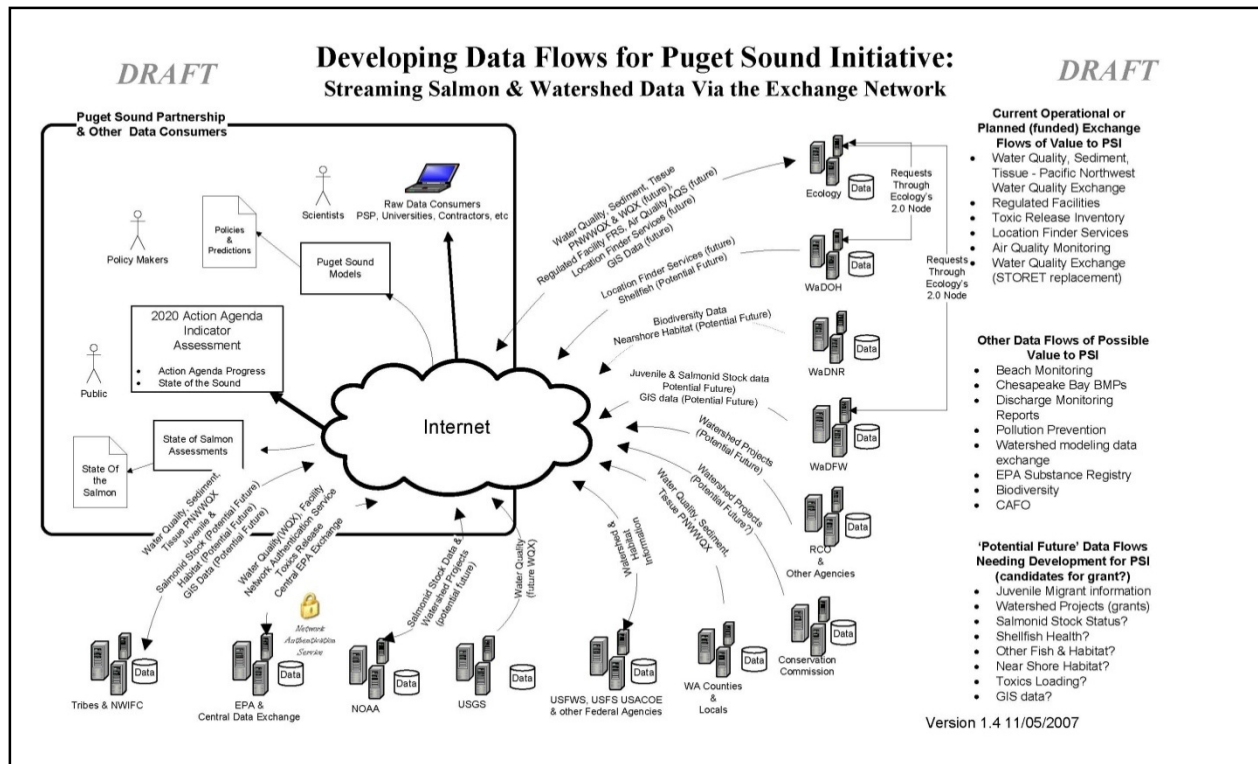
DRAFT

Developing Data Flows for Puget Sound Initiative:
Streaming Salmon & Watershed Data Via the Exchange Network

DRAFT

Puget Sound Partnership & Other Data Consumers

Policy Makers

Policies & Predictions

Scientists

Raw Data Consumers
PSP, Universities, Contractors, etc

Puget Sound Models

2020 Action Agenda Indicator Assessment
• Action Agenda Progress
• State of the Sound

Public

State of Salmon Assessments

State Of the Salmon

Internet

Water Quality, Sediment, Tissue
PNWWQX & WQX (future)
Regulated Facility FRS, Air Quality AQS (future)
Location Finder Services (future)
GIS Data (future)

Location Finder Services (future)
Shellfish (Potential Future)

Biodiversity Data
Nearshore Habitat (Potential Future)

Juvenile & Salmonid Stock data
Potential Future)
GIS data (Potential Future)

Watershed Projects (Potential Future)

Watershed Projects (Potential Future?)

Water Quality, Sediment, Tissue PNWWQX

Watershed & Habitat Information

Water Quality (future WQX)

Salmonid Stock Data & Watershed Projects (potential future)

Water Quality(WQX), Facility Network Authentication Service Toxics Release Central EPA Exchange

Water Quality, Sediment, Tissue PNWWQX Juvenile & Salmonid Stock (Potential Future) Habitat (Potential Future) GIS Data (Potential Future)

Network Authentication Service

Ecology

Data

Requests Through Ecology's 2.0 Node

WaDOH

Data

Requests Through Ecology's 2.0 Node

WaDNR

Data

WaDFW

Data

RCO & Other Agencies

Data

Conservation Commission

Data

WA Counties & Locals

Data

USFWS, USFS USACOE & other Federal Agencies

Data

USGS

Data

NOAA

Data

EPA & Central Data Exchange

Data

Tribes & NWIFC

Data

Current Operational or Planned (funded) Exchange Flows of Value to PSI
• Water Quality, Sediment, Tissue - Pacific Northwest Water Quality Exchange
• Regulated Facilities
• Toxic Release Inventory
• Location Finder Services
• Air Quality Monitoring
• Water Quality Exchange (STORET replacement)

Other Data Flows of Possible Value to PSI
• Beach Monitoring
• Chesapeake Bay BMPs
• Discharge Monitoring Reports
• Pollution Prevention
• Watershed modeling data exchange
• EPA Substance Registry
• Biodiversity
• CAFO

'Potential Future' Data Flows Needing Development for PSI (candidates for grant?)
• Juvenile Migrant information
• Watershed Projects (grants)
• Salmonid Stock Status?
• Shellfish Health?
• Other Fish & Habitat?
• Near Shore Habitat?
• Toxics Loading?
• GIS data?

Version 1.4 11/05/2007